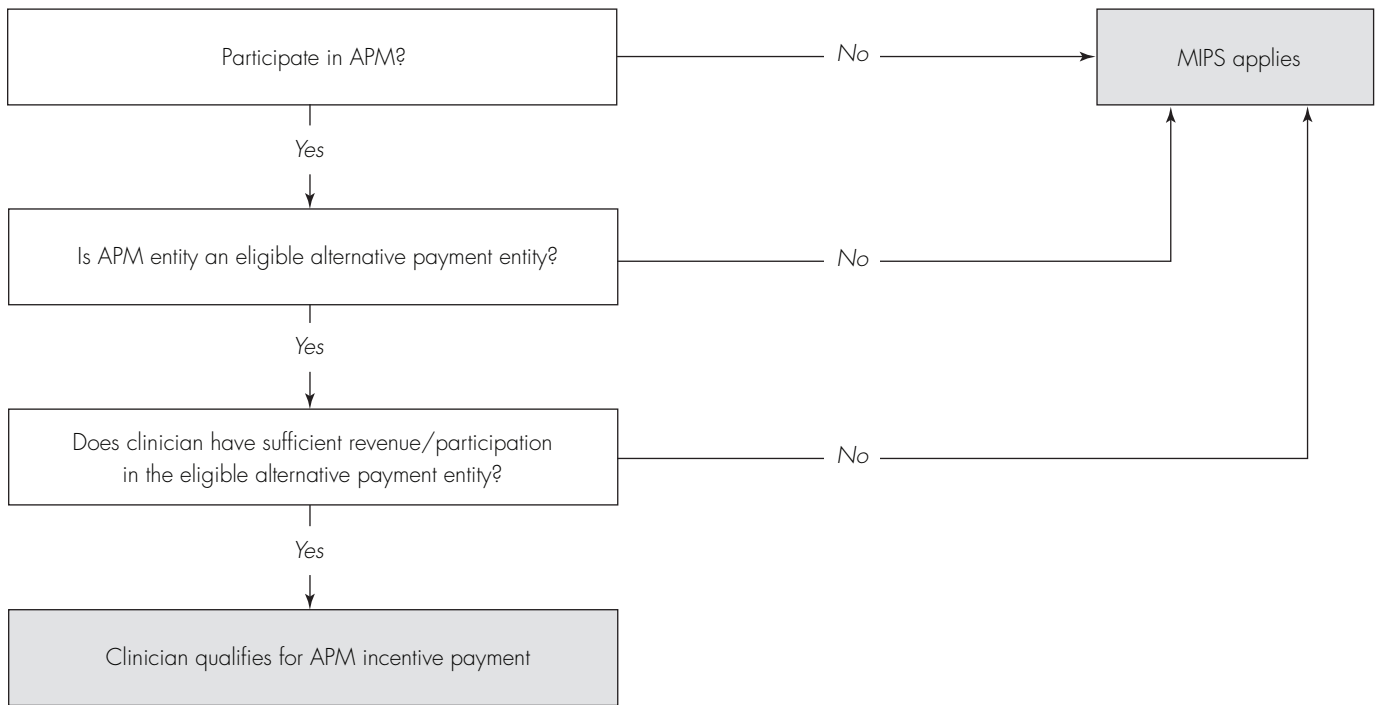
Participate in APM?

No

MIPS applies

Yes

Is APM entity an eligible alternative payment entity?

No

Yes

Does clinician have sufficient revenue/participation in the eligible alternative payment entity?

No

Yes

Clinician qualifies for APM incentive payment